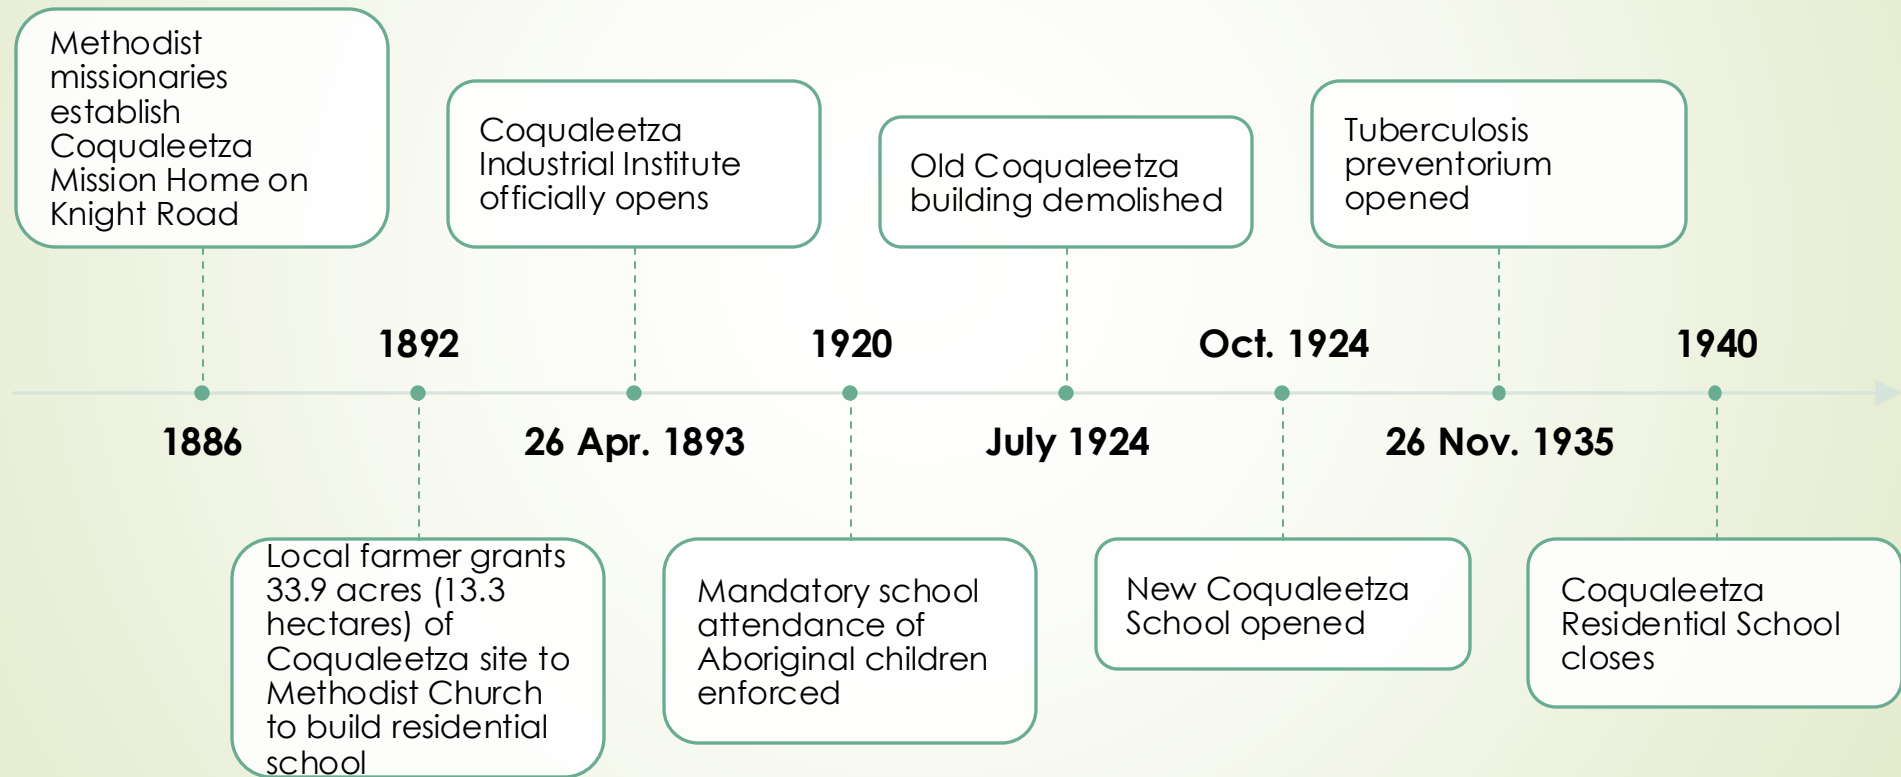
Methodist missionaries establish Coqualeetza Mission Home on Knight Road

Coqualeetza Industrial Institute officially opens

Old Coqualeetza building demolished

Tuberculosis preventorium opened

1892

1920

Oct. 1924

1940

1886

26 Apr. 1893

July 1924

26 Nov. 1935

Local farmer grants 33.9 acres (13.3 hectares) of Coqualeetza site to Methodist Church to build residential school

Mandatory school attendance of Aboriginal children enforced

New Coqualeetza School opened

Coqualeetza Residential School closes